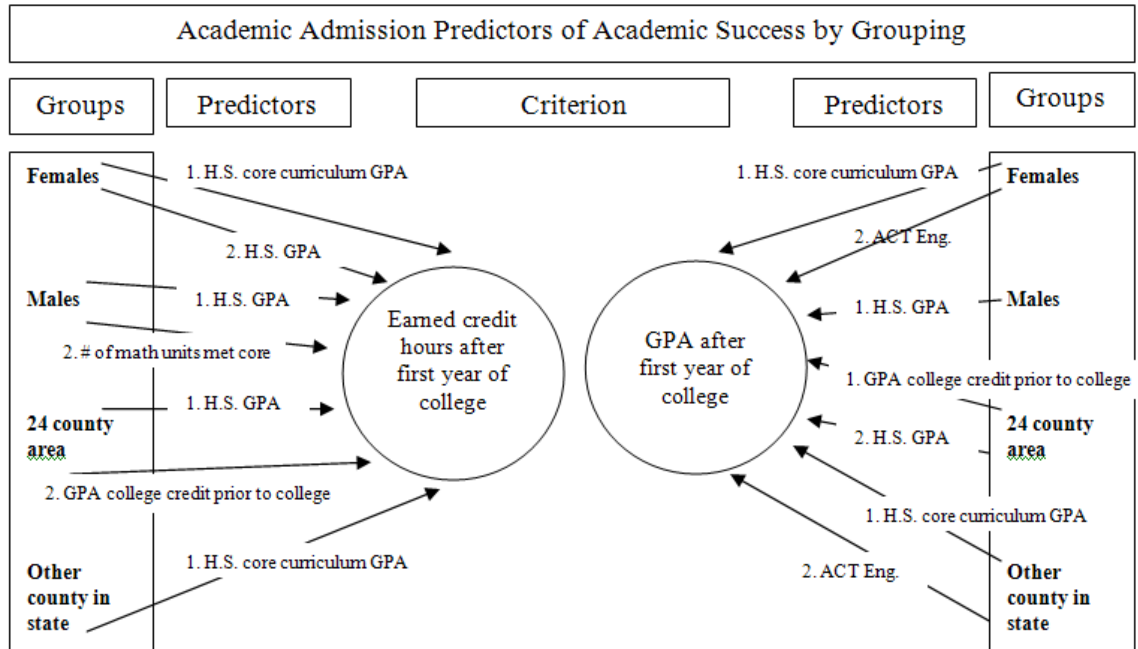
Academic Admission Predictors of Academic Success by Grouping

Groups

Predictors

Criterion

Predictors

Groups

Females

1. H.S. core curriculum GPA

2. H.S. GPA

Males

1. H.S. GPA

2. # of math units met core

24 county area

1. H.S. GPA

2. GPA college credit prior to college

Other county in state

1. H.S. core curriculum GPA

Earned credit hours after first year of college

GPA after first year of college

1. H.S. core curriculum GPA

Females

2. ACT Eng.

1. H.S. GPA

Males

1. GPA college credit prior to college

24 county area

2. H.S. GPA

1. H.S. core curriculum GPA

2. ACT Eng.

Other county in state